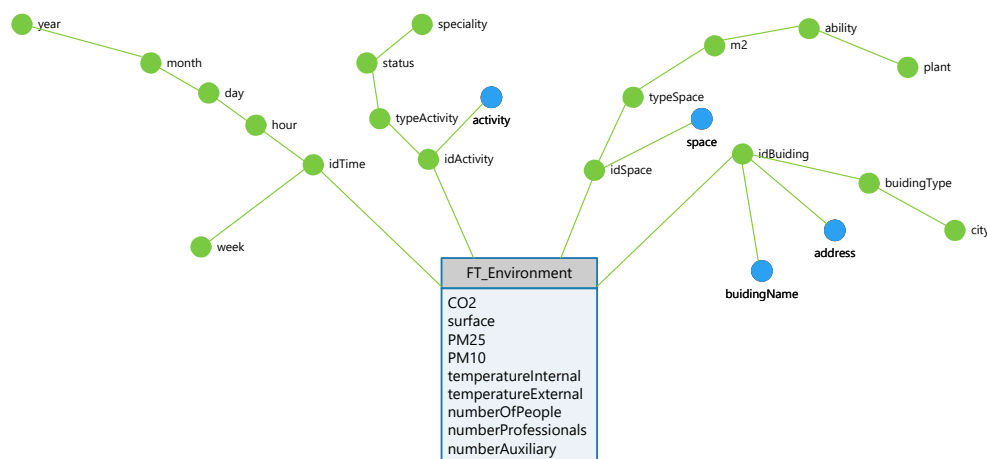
year
month
day
hour
idTime
week
speciality
status
typeActivity
activity
idActivity
m2
ability
plant
typeSpace
space
idSpace
idBuiding
buidingType
city
address
buidingName

FT_Environment

CO2
surface
PM25
PM10
temperatureInternal
temperatureExternal
numberOfPeople
numberProfessionals
numberAuxiliary